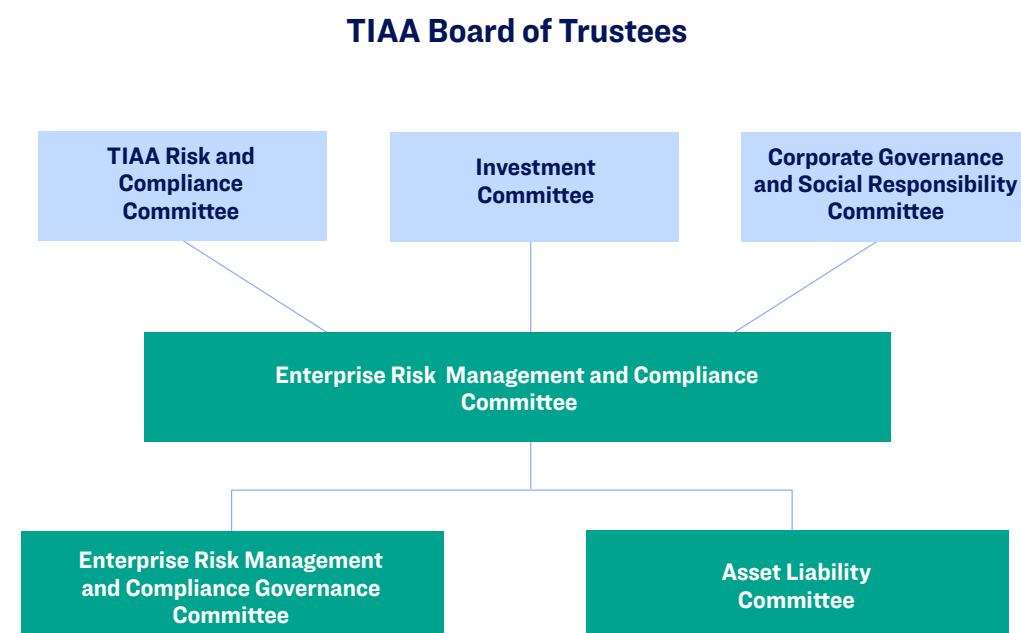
TIAA Board of Trustees

TIAA Risk and Compliance Committee

Investment Committee

Corporate Governance and Social Responsibility Committee

Enterprise Risk Management and Compliance Committee

Enterprise Risk Management and Compliance Governance Committee

Asset Liability Committee